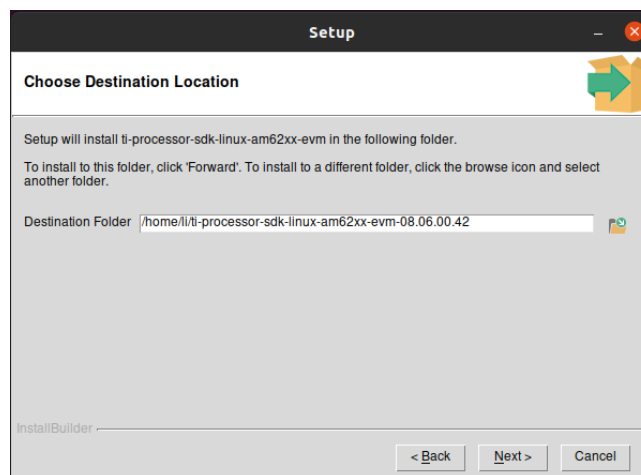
Setup

Choose Destination Location

Setup will install ti-processor-sdk-linux-am62xx-evm in the following folder.

To install to this folder, click 'Forward'. To install to a different folder, click the browse icon and select another folder.

Destination Folder /home/li/ti-processor-sdk-linux-am62xx-evm-08.06.00.42

InstallBuilder

< Back Next > Cancel